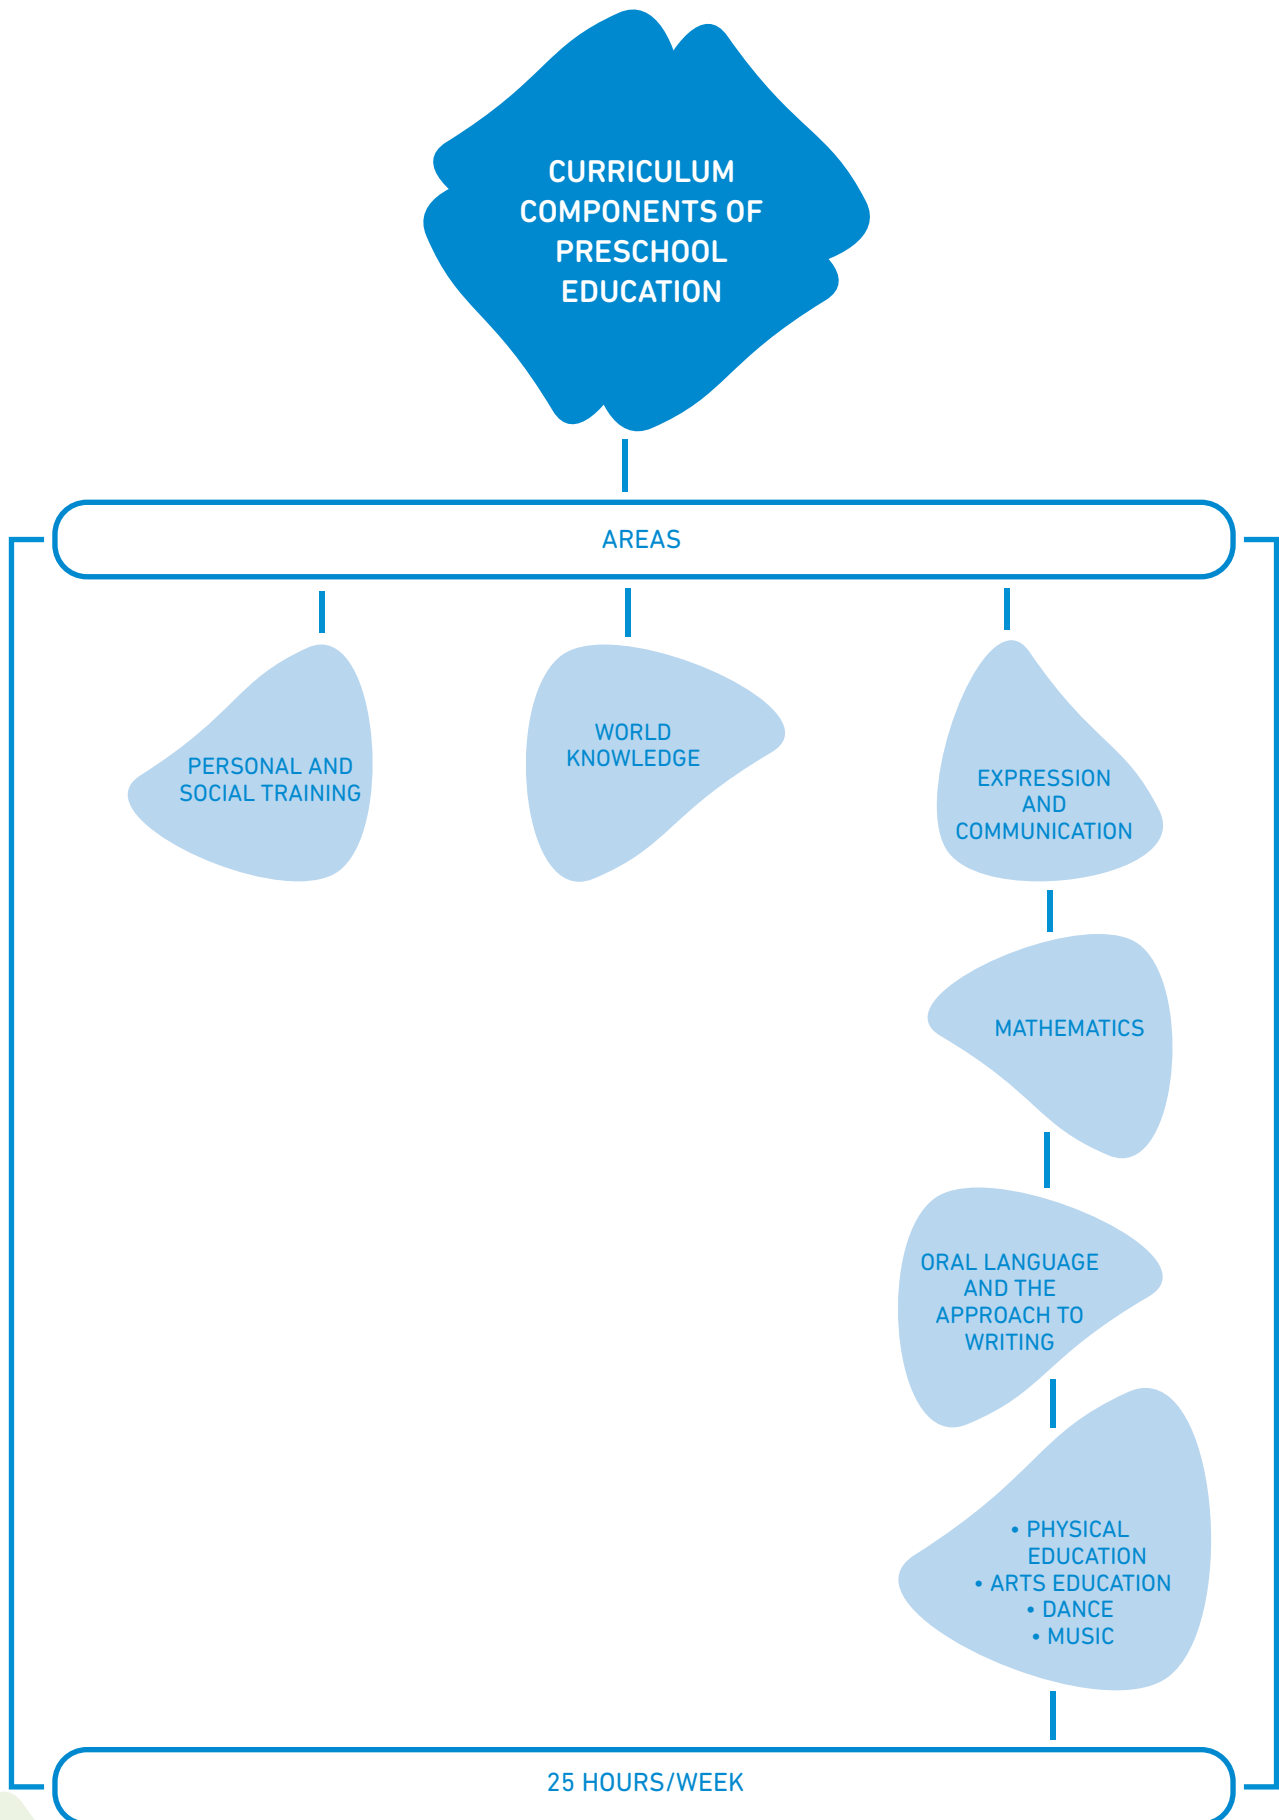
CURRICULUM COMPONENTS OF PRESCHOOL EDUCATION

AREAS

PERSONAL AND SOCIAL TRAINING

WORLD KNOWLEDGE

EXPRESSION AND COMMUNICATION

MATHEMATICS

ORAL LANGUAGE AND THE APPROACH TO WRITING

• PHYSICAL EDUCATION
• ARTS EDUCATION
• DANCE
• MUSIC

25 HOURS/WEEK